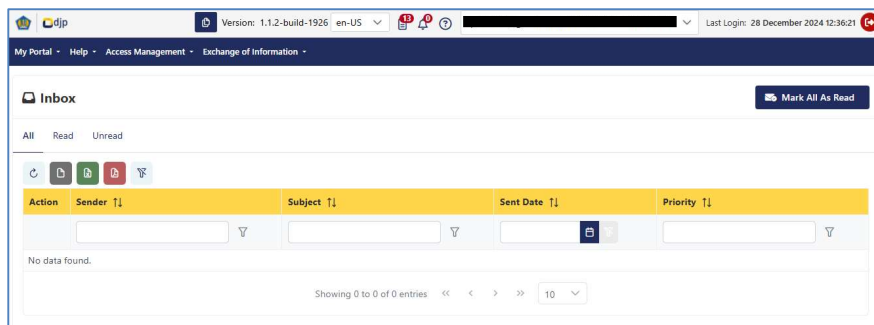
djp

Version: 1.1.2-build-1926 en-US

13 0

Last Login: 28 December 2024 12:36:21

My Portal • Help • Access Management • Exchange of Information •

Inbox

Mark All As Read

All Read Unread

| Action | Sender ↑↓ | Subject ↑↓ | Sent Date ↑↓ | Priority ↑↓ |
|---|---|---|---|---|
| | | | | |
| No data found. | | | | |

Showing 0 to 0 of 0 entries « ‹ › » 10